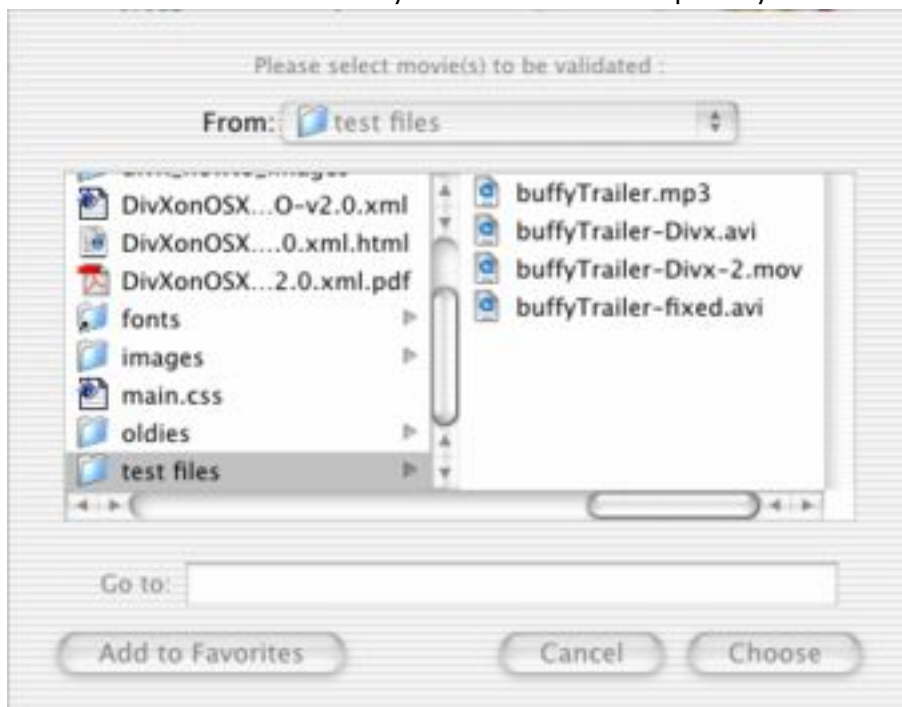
Please select movie(s) to be validated :

From: test files

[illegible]
DivXonOSX...O-v2.0.xml
DivXonOSX....0.xml.html
DivXonOSX...2.0.xml.pdf
fonts
images
main.css
oldies
test files

buffyTrailer.mp3
buffyTrailer-Divx.avi
buffyTrailer-Divx-2.mov
buffyTrailer-fixed.avi

Go to:

Add to Favorites
Cancel
Choose